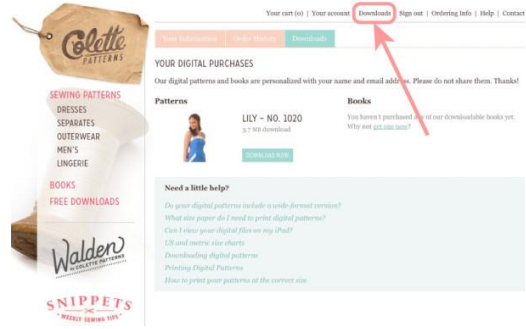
Colette PATTERNS

Your cart (0) | Your account | Downloads | Sign out | Ordering Info | Help | Contact

Your Information | Online History | Downloads

YOUR DIGITAL PURCHASES

Our digital patterns and books are personalized with your name and email address. Please do not share them. Thanks!

Patterns

LILY – NO. 1020
5.7 Mb download

DOWNLOAD NOW

Books

You haven't purchased any of our downloadable books yet. Why not get one now?

SEWING PATTERNS
DRESSES
SEPARATES
OUTERWEAR
MEN'S
LINGERIE

BOOKS
FREE DOWNLOADS

Need a little help?

Do your digital patterns include a wide-format version?
What size paper do I need to print digital patterns?
Can I view your digital files on my iPad?
US and metric size charts
Downloading digital patterns
Printing Digital Patterns
How to print your patterns at the correct size

Walden BY COLETTE PATTERNS

SNIPPETS
WEEKLY SEWING TIPS